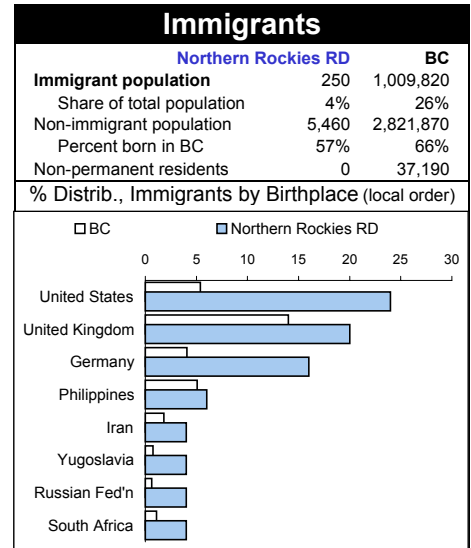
Immigrants

|  | Northern Rockies RD | BC |
|---|---|---|
| Immigrant population | 250 | 1,009,820 |
| Share of total population | 4% | 26% |
| Non-immigrant population | 5,460 | 2,821,870 |
| Percent born in BC | 57% | 66% |
| Non-permanent residents | 0 | 37,190 |

% Distrib., Immigrants by Birthplace (local order)

BC
Northern Rockies RD

0
5
10
15
20
25
30

United States
United Kingdom
Germany
Philippines
Iran
Yugoslavia
Russian Fed'n
South Africa